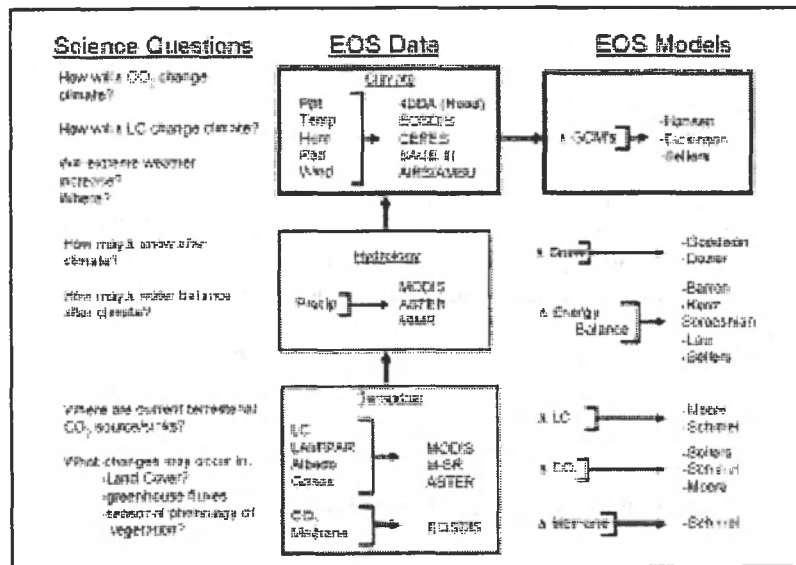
Science Questions

EOS Data

EOS Models

How will $CO_2$ change climate?

How will LC change climate?

Will extreme weather increase? Where?

How may snow alter climate?

How may water balance alter climate?

Where are current terrestrial $CO_2$ sources/sinks?

What changes may occur in:
-Land Cover?
-greenhouse fluxes
-seasonal phenology of vegetation?

Climate

Pot
Temp
Hum
Rad
Wind

4DDA (Hood)
SOSOS
CERES
SAGE III
AIRS/AMSU

Hydrology

Precip

MODIS
ASTER
MISR

Terrestrial

LC
LAI/FPAR
Albedo
Gases

MODIS
MISR
ASTER

$CO_2$
Methane

EOSDIS

∆ GCMs

-Hansen
-Dickinson
-Sellers

∆ Snow

-Goodison
-Dozier

∆ Energy Balance

-Barron
-Kerr
Sorooshian
-Lau
-Sellers

∆ LC

-Moore
-Schimel

∆ $CO_2$

-Sellers
-Schimel
-Moore

∆ Methane

-Schimel